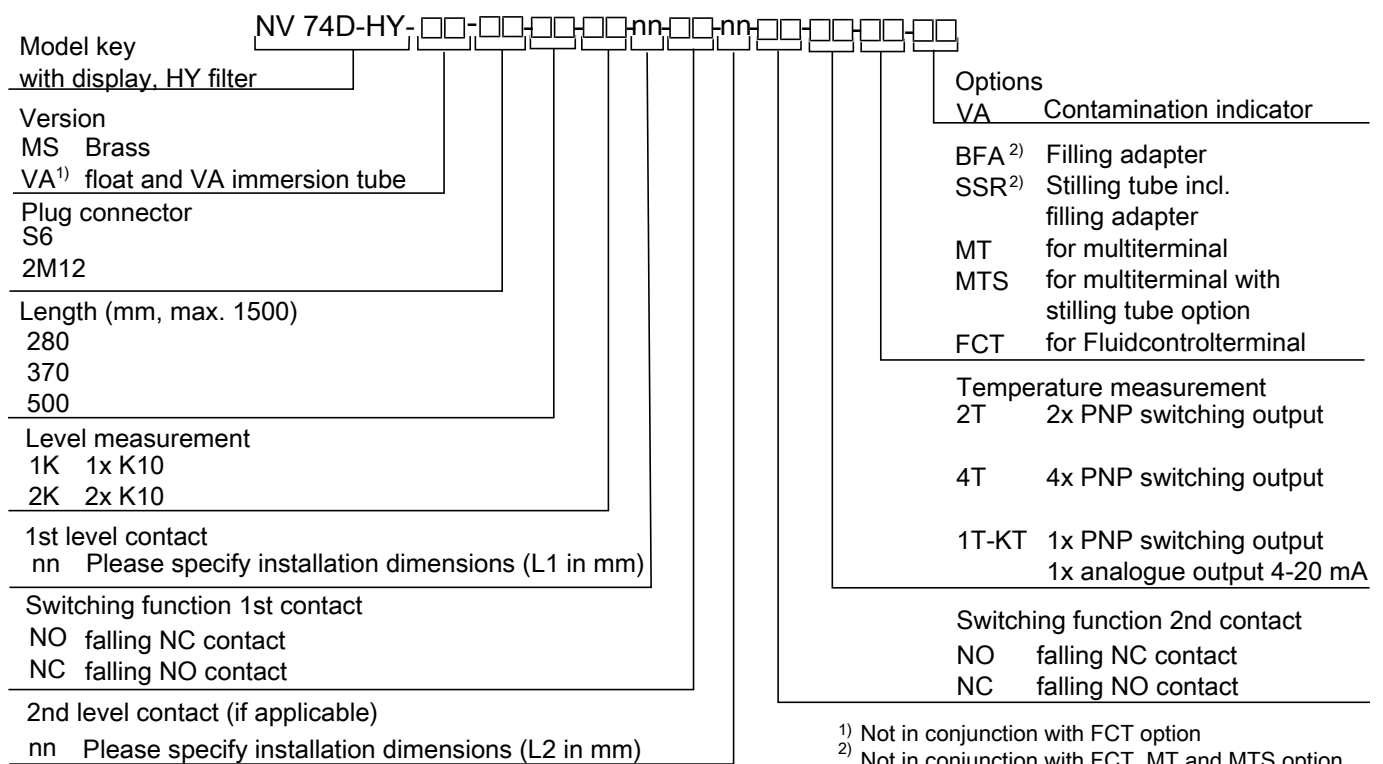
NV 74D-HY-□□-□□-□□-□□-nn-□□-nn-□□-□□-□□-□□

Model key
with display, HY filter

Version
MS Brass
VA$^{1)}$ float and VA immersion tube

Plug connector
S6
2M12

Length (mm, max. 1500)
280
370
500

Level measurement
1K 1x K10
2K 2x K10

1st level contact
nn Please specify installation dimensions (L1 in mm)

Switching function 1st contact
NO falling NC contact
NC falling NO contact

2nd level contact (if applicable)
nn Please specify installation dimensions (L2 in mm)

Options
VA Contamination indicator

BFA$^{2)}$ Filling adapter
SSR$^{2)}$ Stilling tube incl. filling adapter
MT for multiterminal
MTS for multiterminal with stilling tube option
FCT for Fluidcontrolterminal

Temperature measurement
2T 2x PNP switching output

4T 4x PNP switching output

1T-KT 1x PNP switching output
1x analogue output 4-20 mA

Switching function 2nd contact
NO falling NC contact
NC falling NO contact

$^{1)}$ Not in conjunction with FCT option
$^{2)}$ Not in conjunction with FCT, MT and MTS option